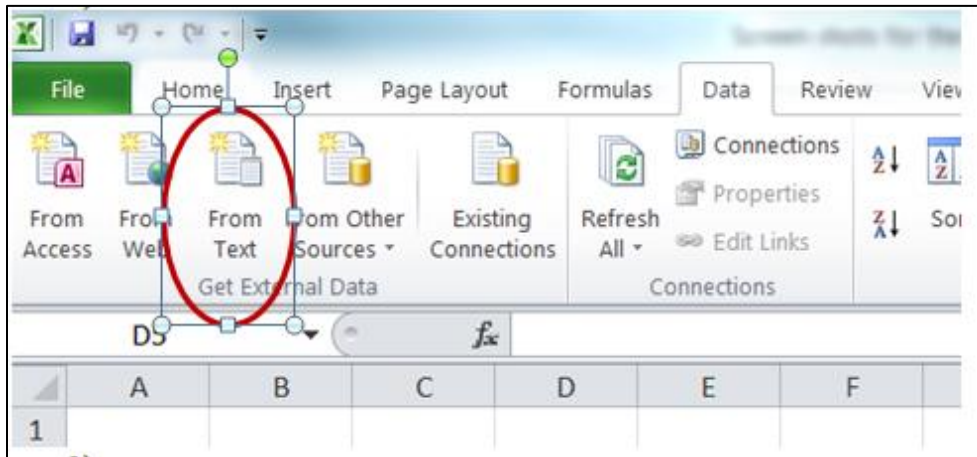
File Home Insert Page Layout Formulas Data Review View

From Access
From Web
From Text
From Other Sources
Existing Connections
Get External Data

Refresh All
Connections
Properties
Edit Links
Connections

Sort

D5
$f_x$

| | A | B | C | D | E | F |
|---|---|---|---|---|---|---|
| 1 | | | | | | |